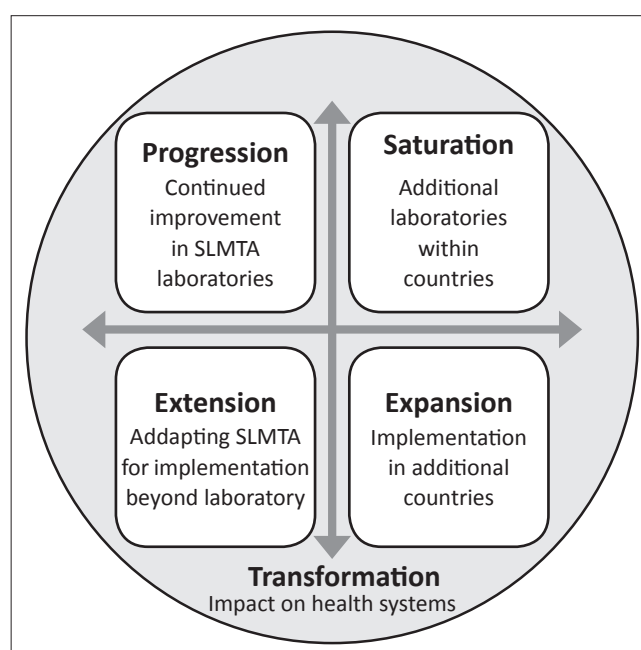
Progression
Continued improvement in SLMTA laboratories

Saturation
Additional laboratories within countries

Extension
Addapting SLMTA for implementation beyond laboratory

Expansion
Implementation in additional countries

Transformation
Impact on health systems